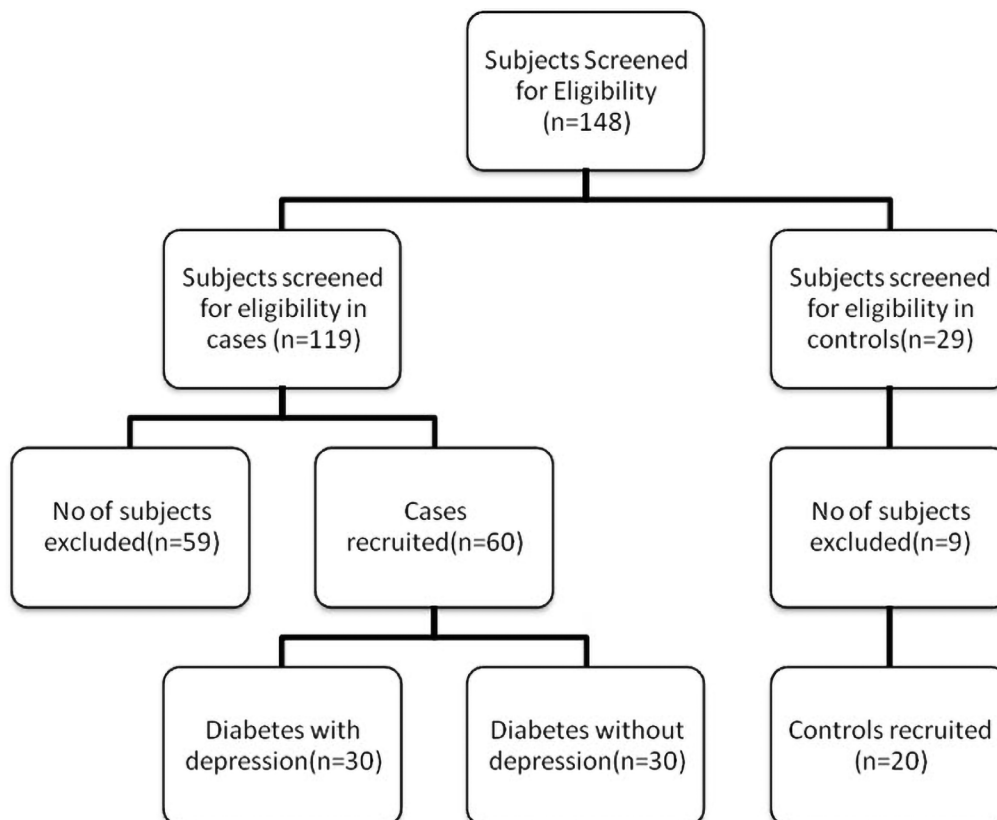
Subjects Screened for Eligibility (n=148)

Subjects screened for eligibility in cases (n=119)

Subjects screened for eligibility in controls(n=29)

No of subjects excluded(n=59)

Cases recruited(n=60)

No of subjects excluded(n=9)

Diabetes with depression(n=30)

Diabetes without depression(n=30)

Controls recruited (n=20)